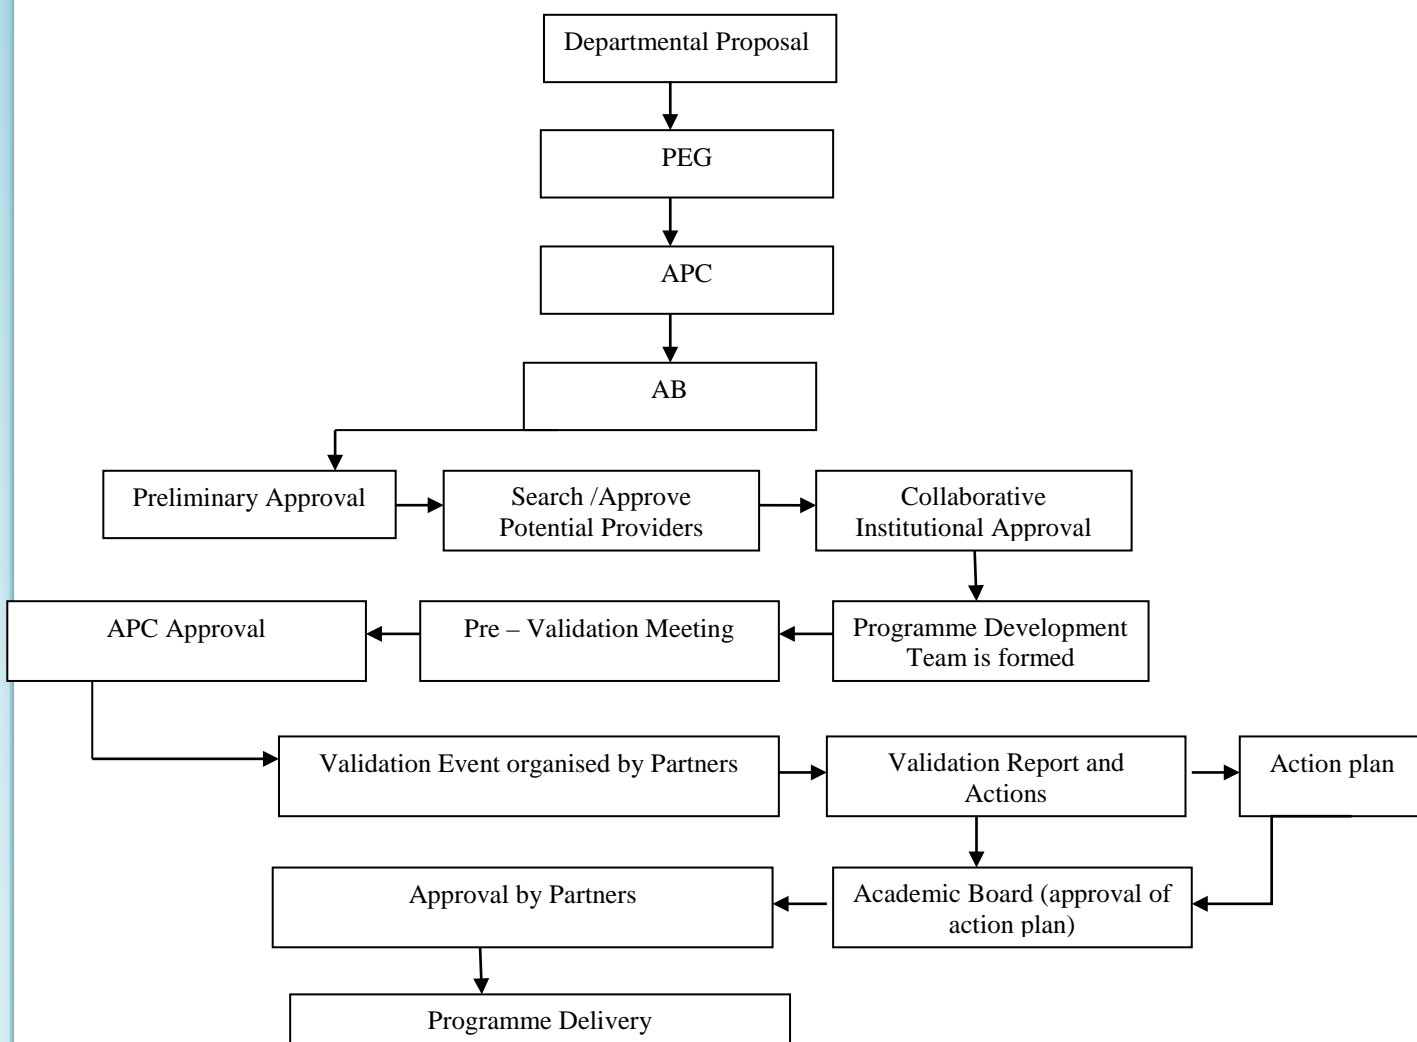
Departmental Proposal

PEG

APC

AB

Preliminary Approval

Search /Approve Potential Providers

Collaborative Institutional Approval

Programme Development Team is formed

Pre – Validation Meeting

APC Approval

Validation Event organised by Partners

Validation Report and Actions

Action plan

Academic Board (approval of action plan)

Approval by Partners

Programme Delivery